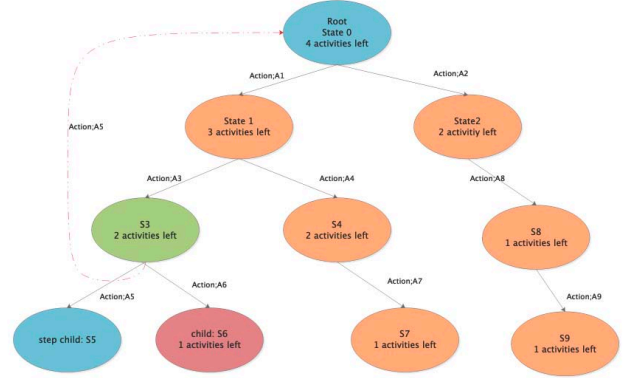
Root
State 0
4 activities left

Action;A5

Action;A1

Action;A2

State 1
3 activities left

State2
2 activitiy left

Action;A3

Action;A4

Action;A8

S3
2 activities left

S4
2 activities left

S8
1 activities left

Action;A5

Action;A6

Action;A7

Action;A9

step child: S5

child: S6
1 activities left

S7
1 activities left

S9
1 activities left